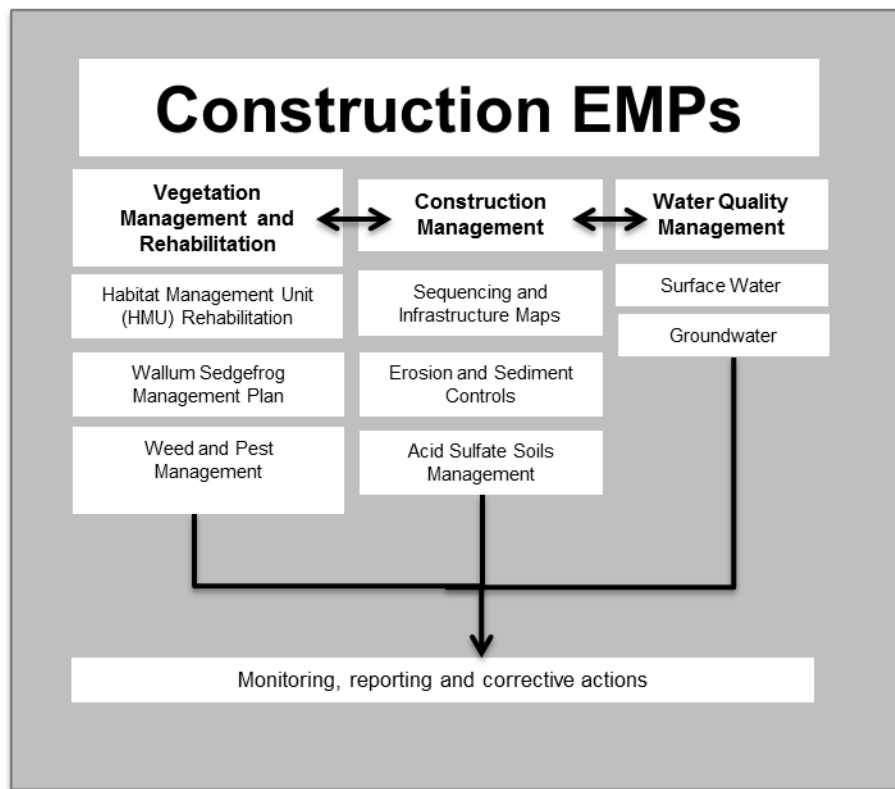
Construction EMPs

Vegetation Management and Rehabilitation

Habitat Management Unit (HMU) Rehabilitation

Wallum Sedgefrog Management Plan

Weed and Pest Management

Construction Management

Sequencing and Infrastructure Maps

Erosion and Sediment Controls

Acid Sulfate Soils Management

Water Quality Management

Surface Water

Groundwater

Monitoring, reporting and corrective actions